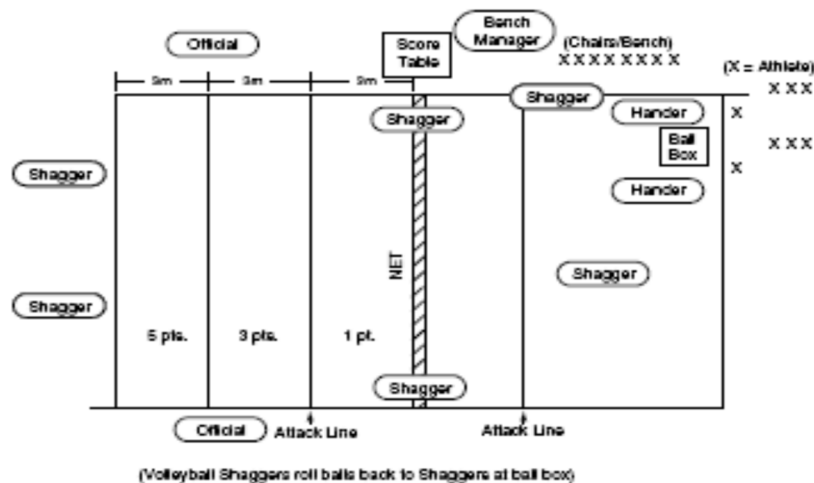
Official

Score Table

Bench Manager

(Chairs/Bench)
X X X X X X X X

(X = Athlete)
X X X

3m 3m 3m

Shagger

Shagger

Hander

X

Ball Box

X X X

X

Hander

Shagger

NET

Shagger

Shagger

Shagger

5 pts.

3 pts.

1 pt.

Shagger

Official

Attack Line

Attack Line

(Volleyball Shaggers roll balls back to Shaggers at ball box)